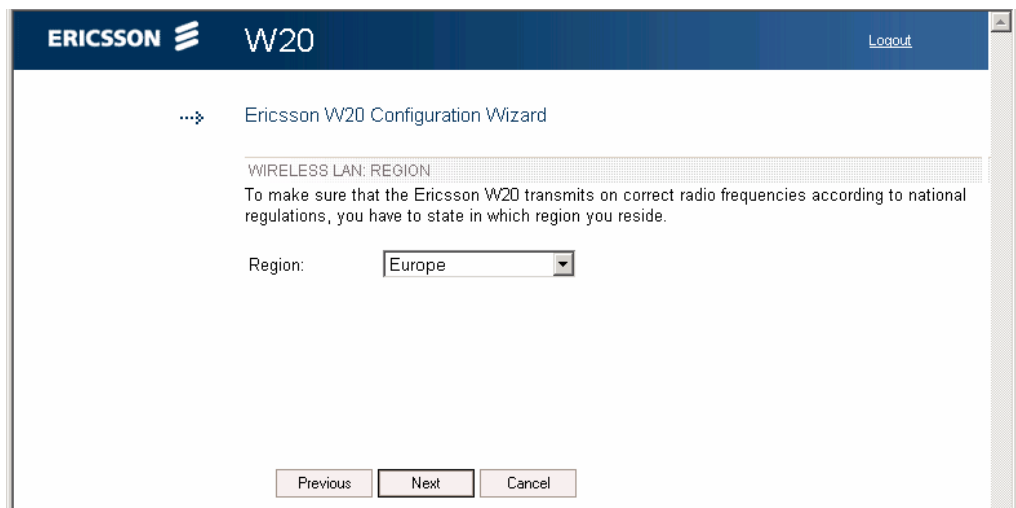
ERICSSON W20 Logout

Ericsson W20 Configuration Wizard

WIRELESS LAN: REGION

To make sure that the Ericsson W20 transmits on correct radio frequencies according to national regulations, you have to state in which region you reside.

Region: Europe

Previous Next Cancel